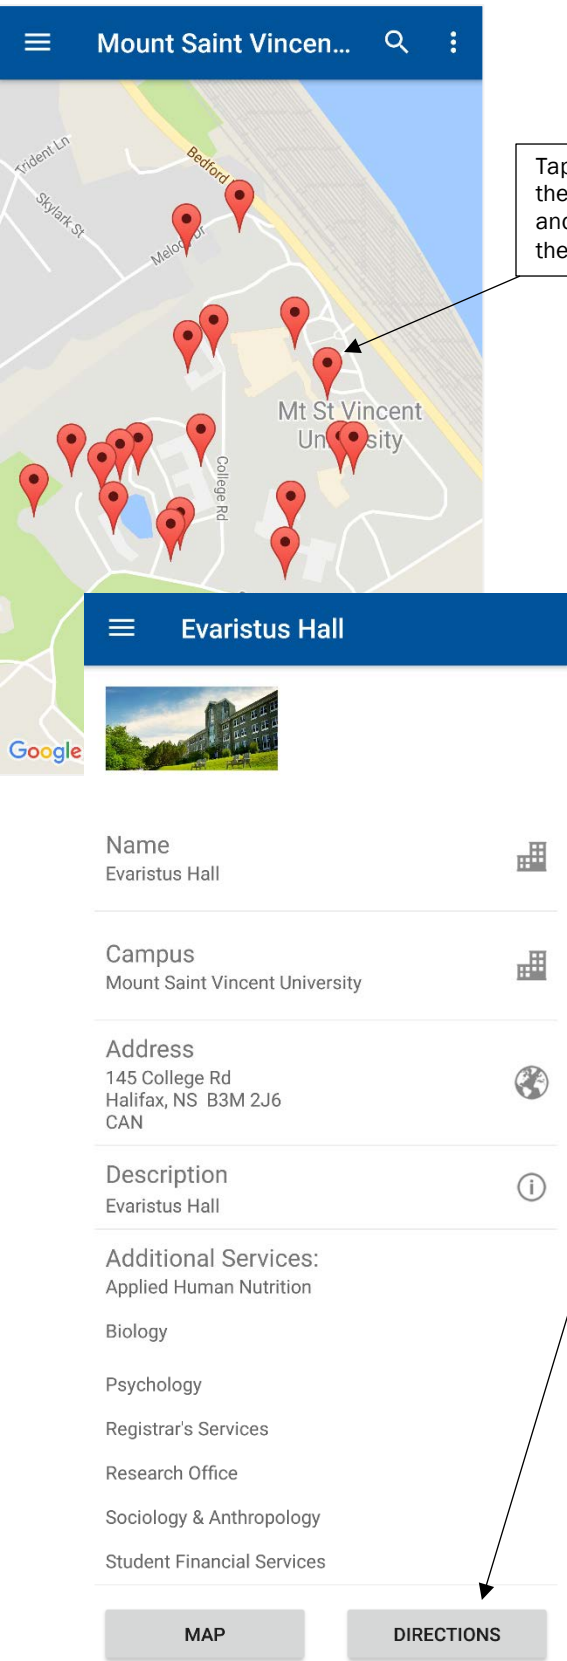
Mount Saint Vincen...

Trident Ln

Skylark St

Bedford

Melody Dr

Mt St Vincent Un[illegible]sity

College Rd

Google

Tap
the
and
the

Evaristus Hall

Name
Evaristus Hall

Campus
Mount Saint Vincent University

Address
145 College Rd
Halifax, NS B3M 2J6
CAN

Description
Evaristus Hall

Additional Services:
Applied Human Nutrition

Biology

Psychology

Registrar's Services

Research Office

Sociology & Anthropology

Student Financial Services

MAP

DIRECTIONS